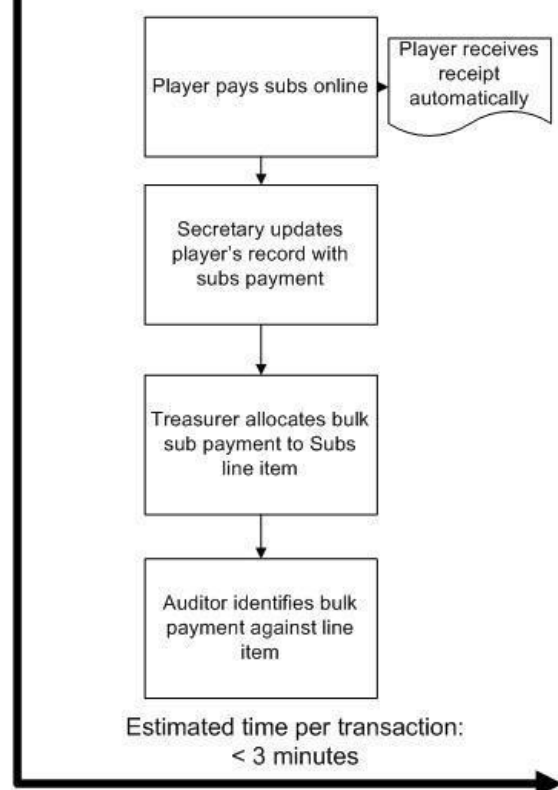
Player pays subs online

Player receives receipt automatically

Secretary updates player's record with subs payment

Treasurer allocates bulk sub payment to Subs line item

Auditor identifies bulk payment against line item

Estimated time per transaction: < 3 minutes